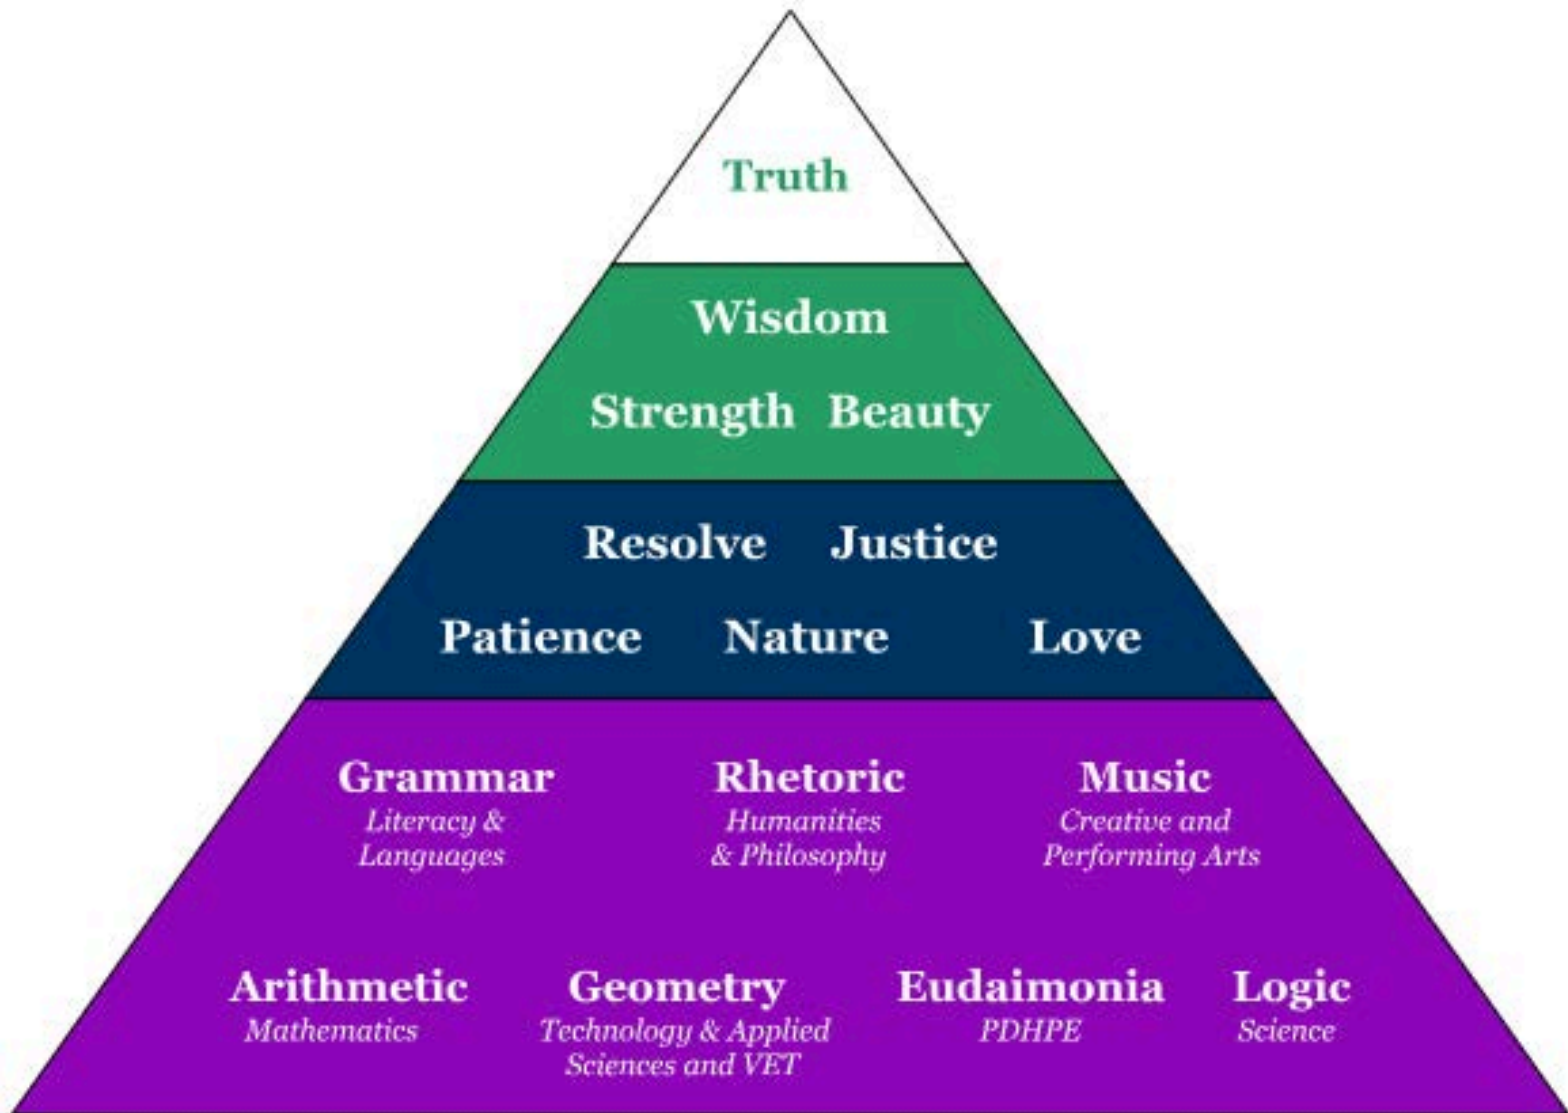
Truth

Wisdom

Strength Beauty

Resolve Justice

Patience Nature Love

Grammar
Literacy & Languages

Rhetoric
Humanities & Philosophy

Music
Creative and Performing Arts

Arithmetic
Mathematics

Geometry
Technology & Applied Sciences and VET

Eudaimonia
PDHPE

Logic
Science